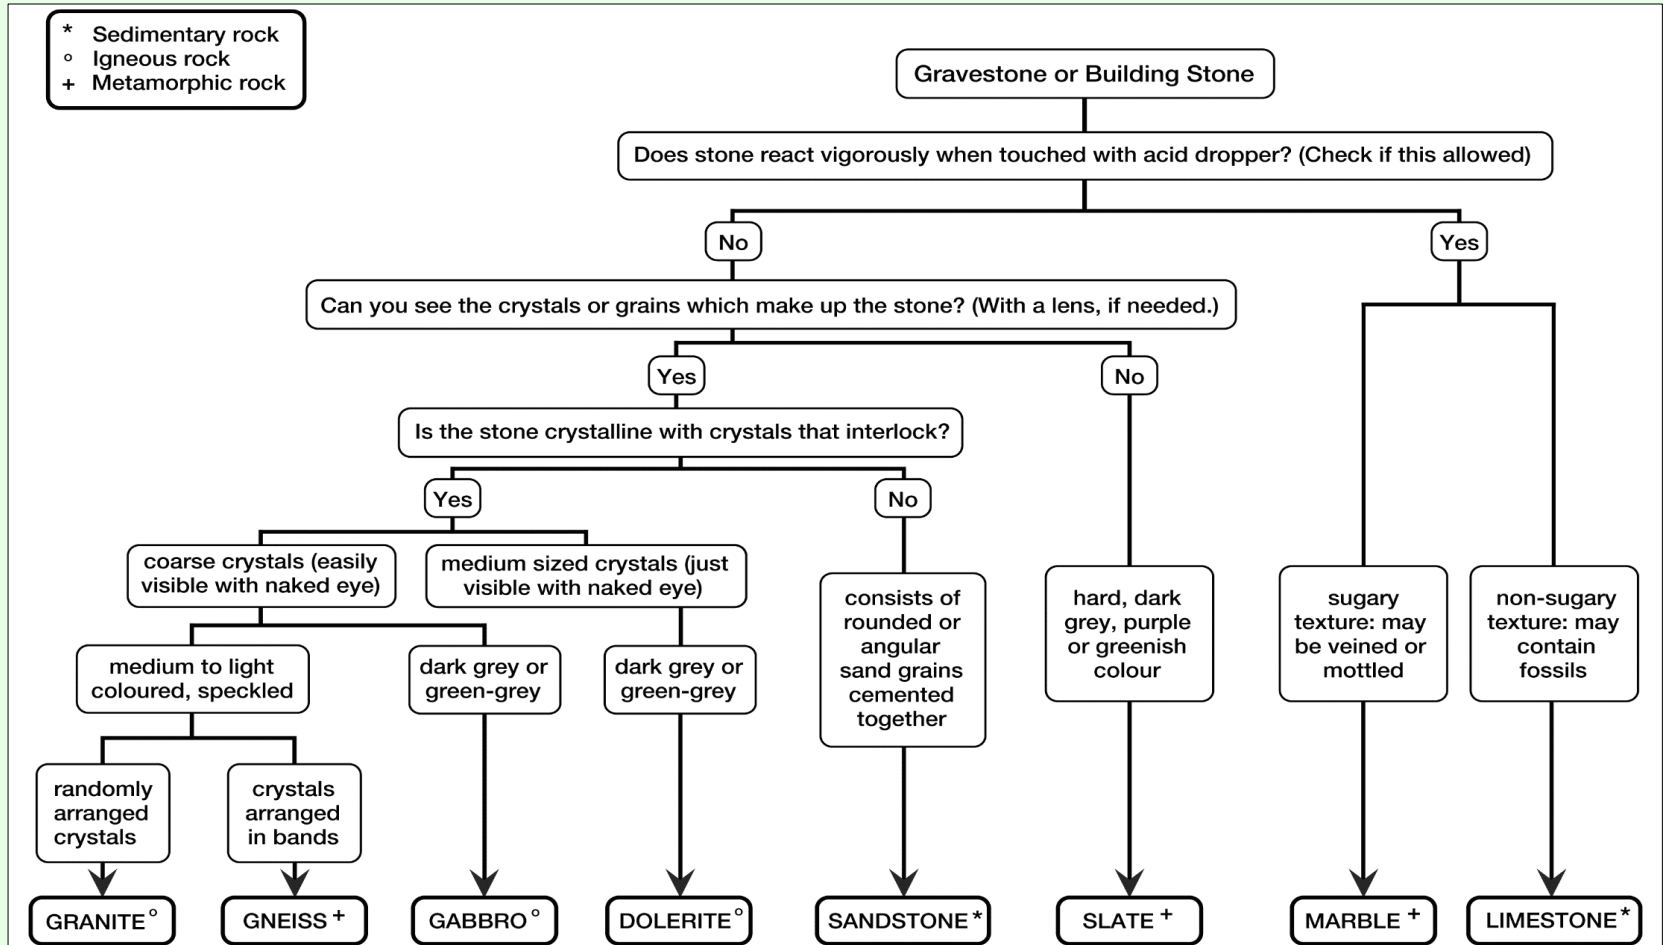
* Sedimentary rock
° Igneous rock
+ Metamorphic rock

Gravestone or Building Stone

Does stone react vigorously when touched with acid dropper? (Check if this allowed)

No

Yes

Can you see the crystals or grains which make up the stone? (With a lens, if needed.)

Yes

No

Is the stone crystalline with crystals that interlock?

Yes

No

coarse crystals (easily visible with naked eye)

medium sized crystals (just visible with naked eye)

consists of rounded or angular sand grains cemented together

hard, dark grey, purple or greenish colour

sugary texture: may be veined or mottled

non-sugary texture: may contain fossils

medium to light coloured, speckled

dark grey or green-grey

dark grey or green-grey

randomly arranged crystals

crystals arranged in bands

GRANITE°

GNEISS+

GABBRO°

DOLERITE°

SANDSTONE*

SLATE+

MARBLE+

LIMESTONE*